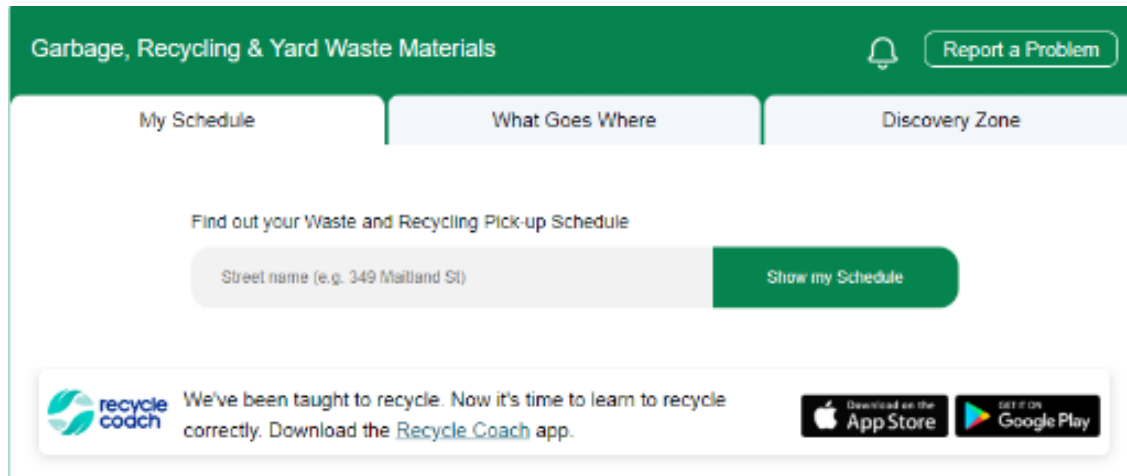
Garbage, Recycling & Yard Waste Materials

Report a Problem

My Schedule

What Goes Where

Discovery Zone

Find out your Waste and Recycling Pick-up Schedule

Street name (e.g. 349 Maitland St)

Show my Schedule

recycle coach

We've been taught to recycle. Now it's time to learn to recycle correctly. Download the Recycle Coach app.

Download on the App Store

GET IT ON Google Play